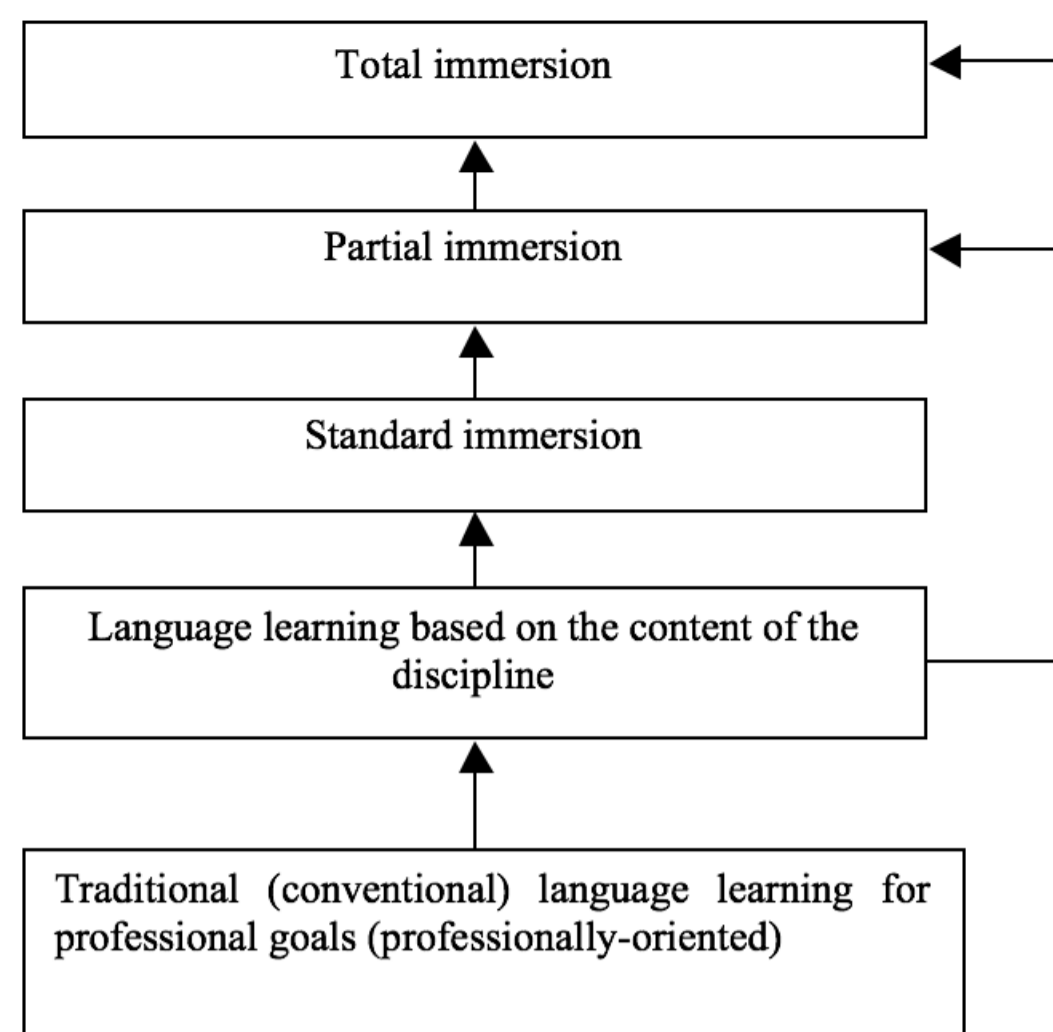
Total immersion

Partial immersion

Standard immersion

Language learning based on the content of the discipline

Traditional (conventional) language learning for professional goals (professionally-oriented)